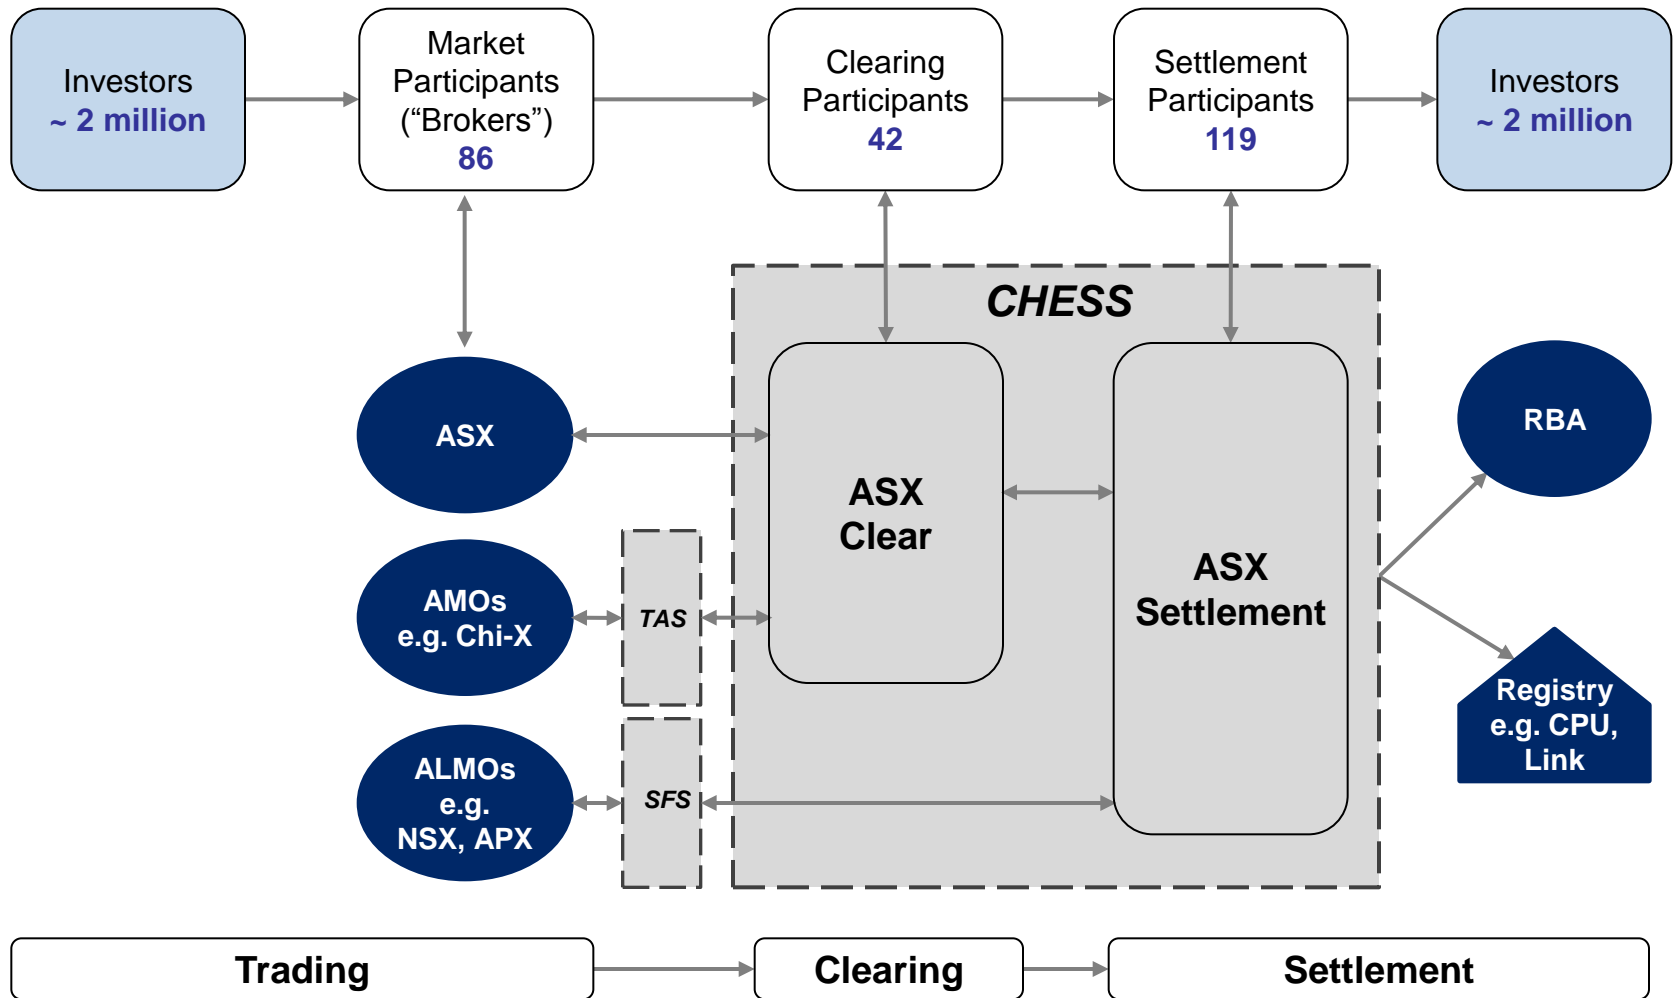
Investors
~ 2 million

Market Participants (“Brokers”)
86

Clearing Participants
42

Settlement Participants
119

Investors
~ 2 million

CHESS

ASX

ASX Clear

ASX Settlement

RBA

AMOs
e.g. Chi-X

TAS

ALMOs
e.g.
NSX, APX

SFS

Registry
e.g. CPU,
Link

Trading

Clearing

Settlement